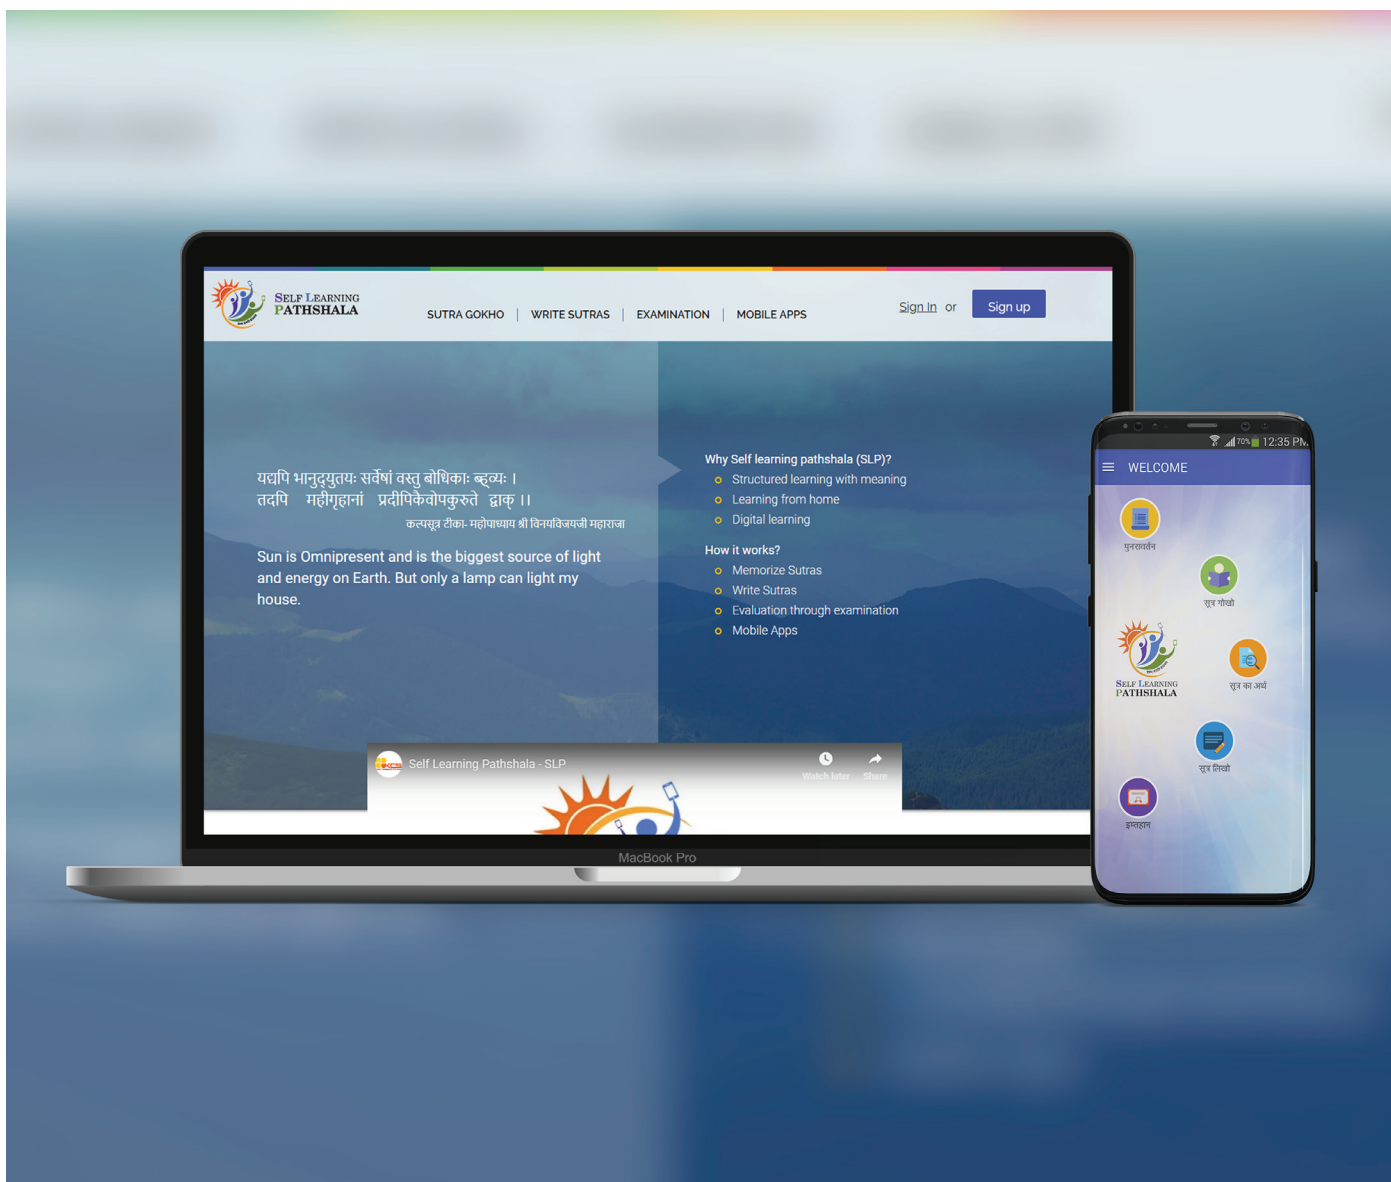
SELF LEARNING PATHSHALA

SUTRA GOKHO | WRITE SUTRAS | EXAMINATION | MOBILE APPS

Sign In or Sign up

यद्यपि भानुद्युतयः सर्वेषां वस्तु बोधिकाः ब्दव्यः ।
तदपि महीगृहानां प्रदीपिकेवोपकुरुते द्राक् ।।
कल्पसूत्र टीका- महोपाध्याय श्री विनयविजयजी महाराजा

Sun is Omnipresent and is the biggest source of light and energy on Earth. But only a lamp can light my house.

Why Self learning pathshala (SLP)?
Structured learning with meaning
Learning from home
Digital learning

How it works?
Memorize Sutras
Write Sutras
Evaluation through examination
Mobile Apps

Self Learning Pathshala - SLP
Watch later
Share

MacBook Pro

70% 12:35 PM

WELCOME

पुनरावर्तन
सूत्र गोखो
SELF LEARNING PATHSHALA
सूत्र का अर्थ
सूत्र लिखो
इम्तहान